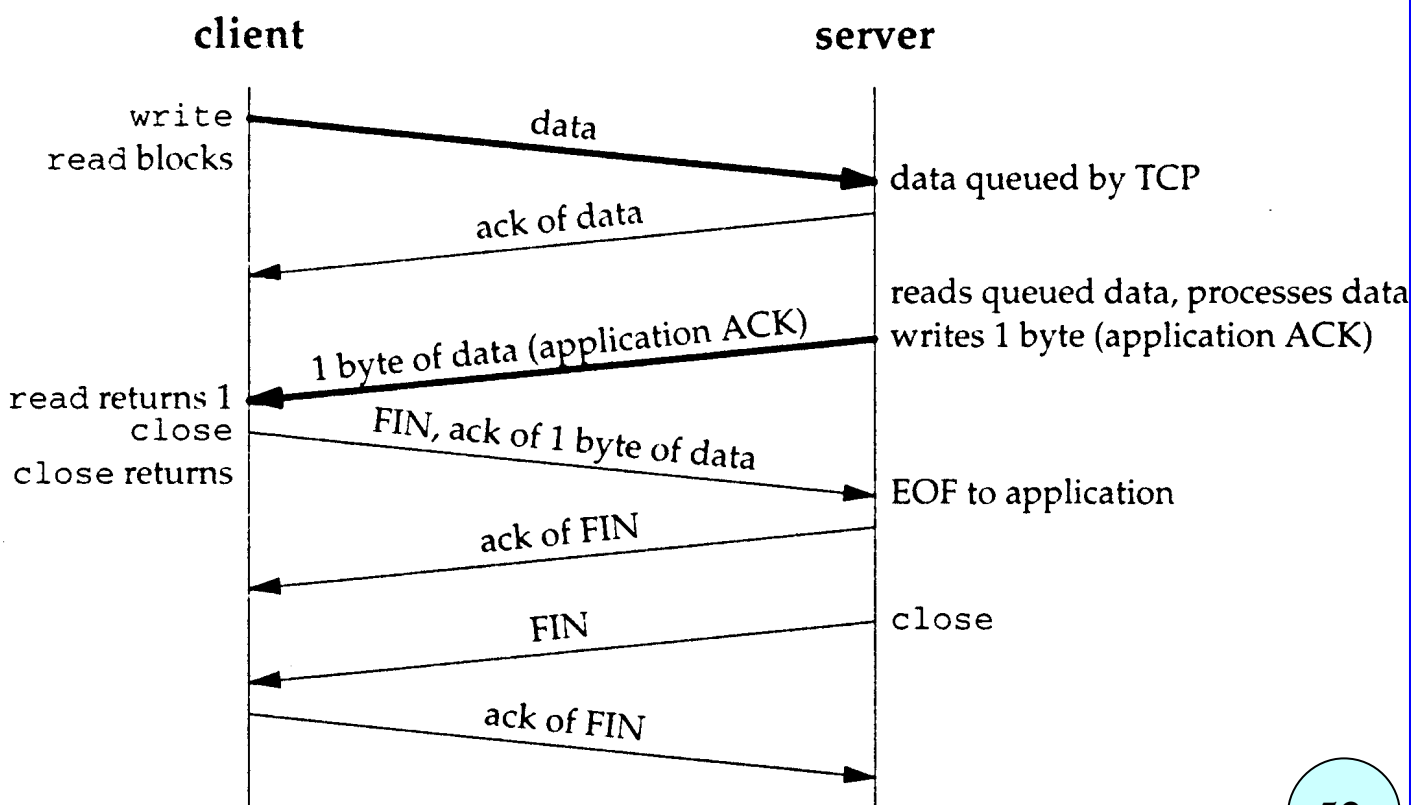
client

server

write

read blocks

data

data queued by TCP

ack of data

reads queued data, processes data

writes 1 byte (application ACK)

1 byte of data (application ACK)

read returns 1

close

close returns

FIN, ack of 1 byte of data

EOF to application

ack of FIN

FIN

close

ack of FIN

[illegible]